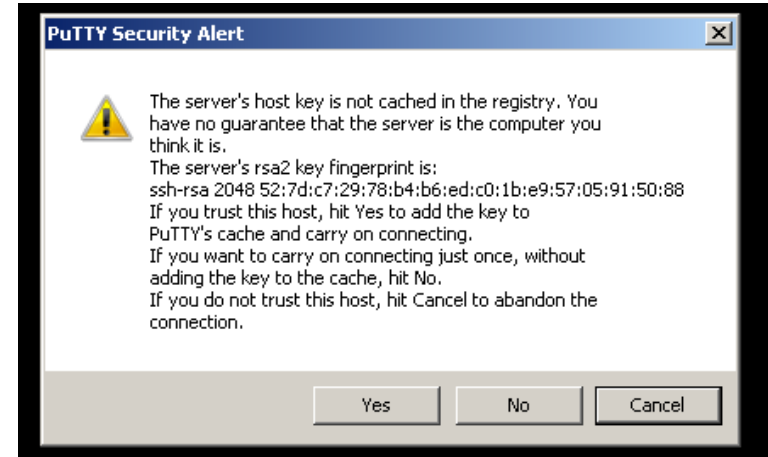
PuTTY Security Alert

The server's host key is not cached in the registry. You have no guarantee that the server is the computer you think it is.
The server's rsa2 key fingerprint is:
ssh-rsa 2048 52:7d:c7:29:78:b4:b6:ed:c0:1b:e9:57:05:91:50:88
If you trust this host, hit Yes to add the key to PuTTY's cache and carry on connecting.
If you want to carry on connecting just once, without adding the key to the cache, hit No.
If you do not trust this host, hit Cancel to abandon the connection.

Yes
No
Cancel